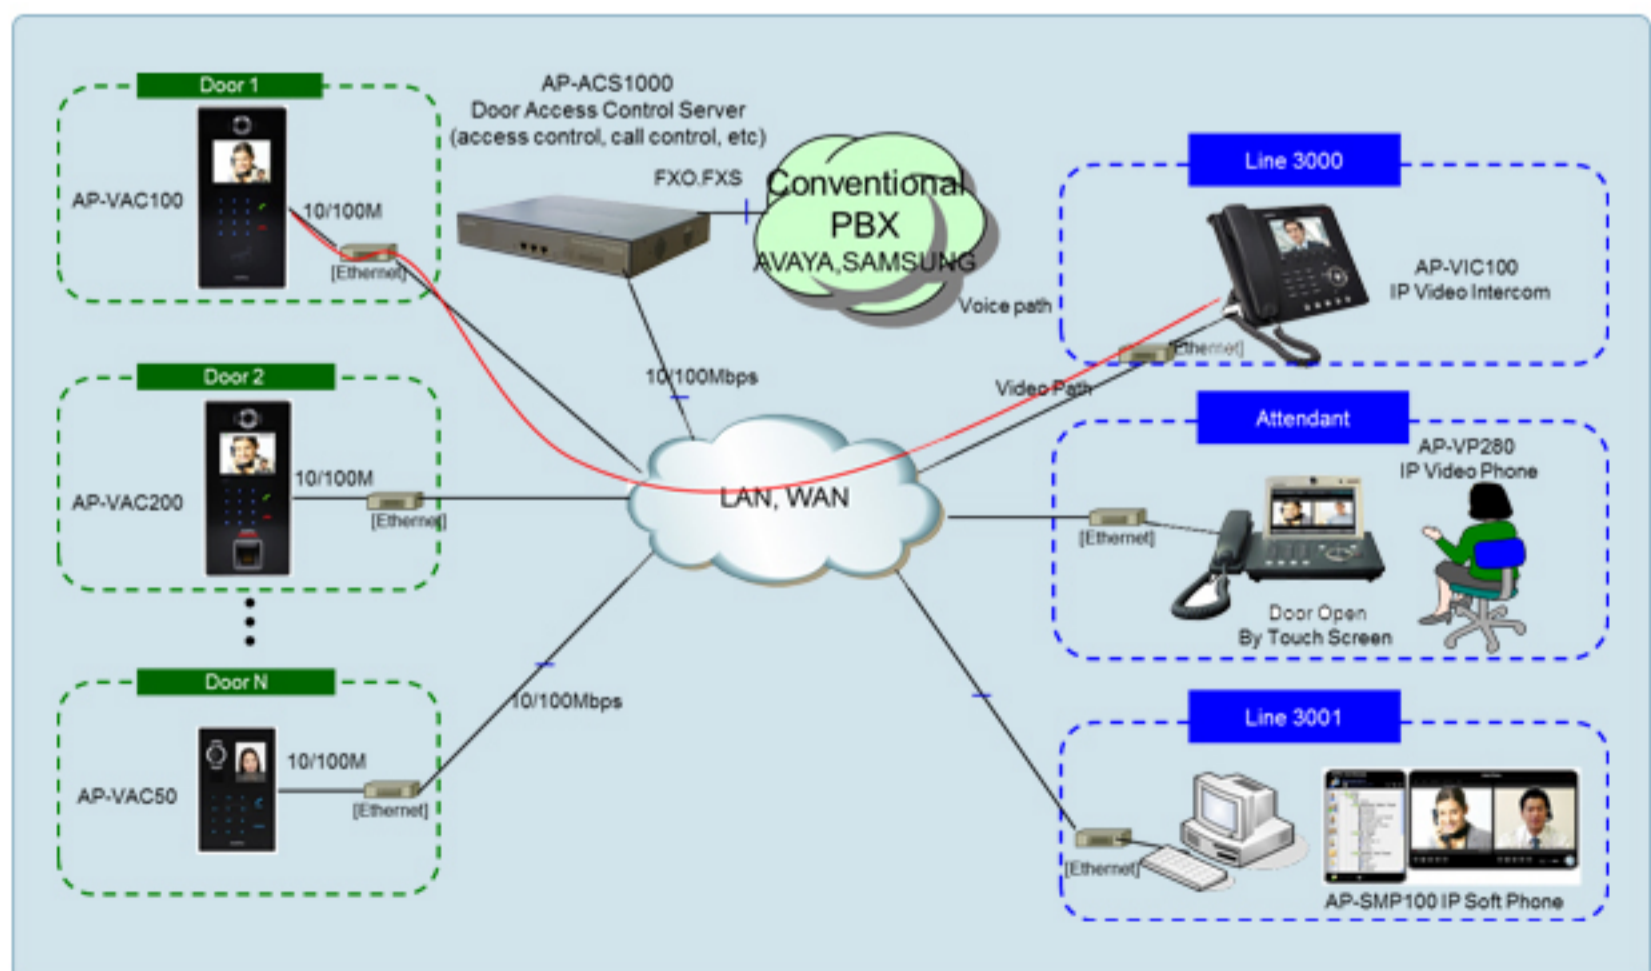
Door 1

AP-VAC100

10/100M

[Ethernet]

AP-ACS1000
Door Access Control Server
(access control, call control, etc)

FXO.FXS

Conventional
PBX
AVAYA,SAMSUNG

Voice path

Line 3000

AP-VIC100
IP Video Intercom

[Ethernet]

Video Path

10/100Mbps

Door 2

AP-VAC200

10/100M

[Ethernet]

LAN, WAN

Attendant

AP-VP280
IP Video Phone

[Ethernet]

Door Open
By Touch Screen

Door N

AP-VAC50

10/100M

[Ethernet]

10/100Mbps

Line 3001

[Ethernet]

AP-SMP100 IP Soft Phone